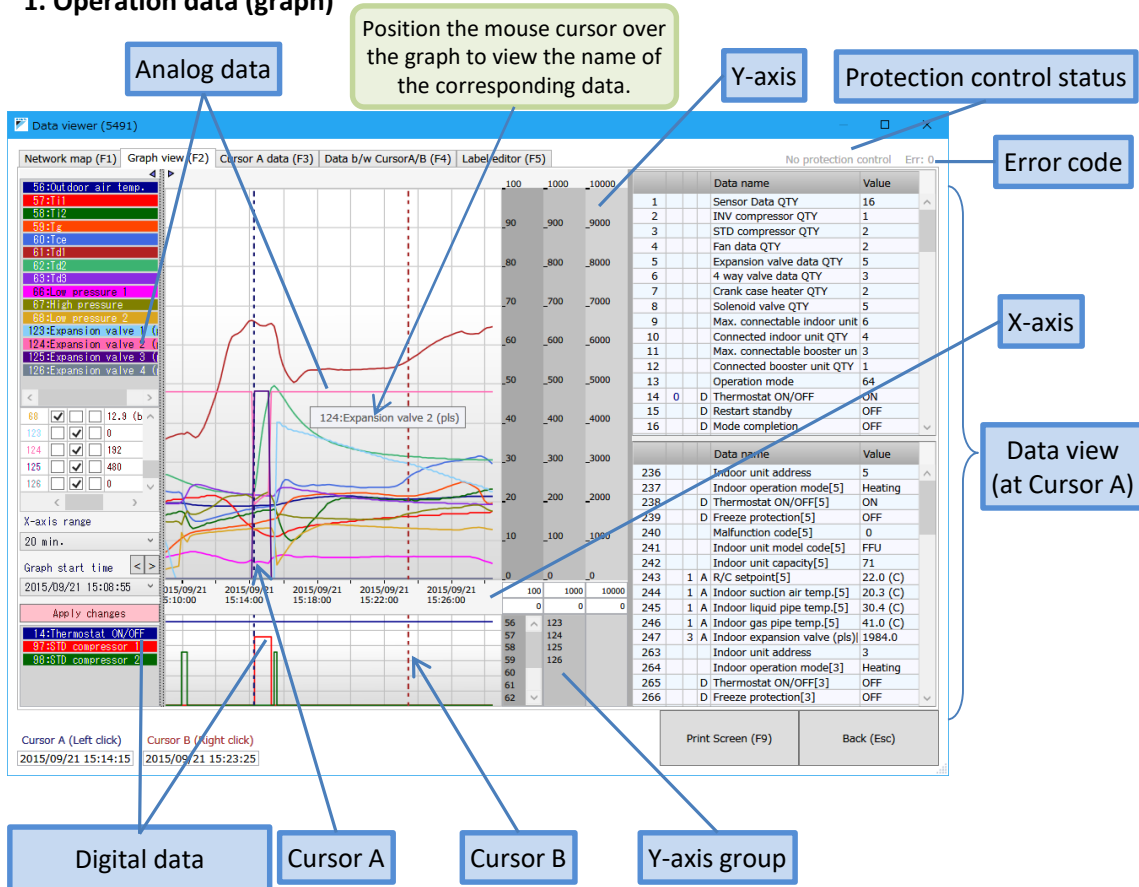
1. Operation data (graph)

Analog data

Position the mouse cursor over the graph to view the name of the corresponding data.

Y-axis

Protection control status

Error code

X-axis

Data view (at Cursor A)

Digital data

Cursor A

Cursor B

Y-axis group

Data viewer (5491)

Network map (F1) | Graph view (F2) | Cursor A data (F3) | Data b/w CursorA/B (F4) | Label editor (F5)

No protection control Err: 0

56:Outdoor air temp.
57:Ti1
58:Ti2
59:Tg
60:Tce
61:Td1
62:Td2
63:Td3
66:Low pressure 1
67:High pressure
68:Low pressure 2
123:Expansion valve 1 (
124:Expansion valve 2 (
125:Expansion valve 3 (
126:Expansion valve 4 (

68 12.3 (b
123 0
124 192
125 480
126 0

X-axis range
20 min.
Graph start time
2015/09/21 15:08:55
Apply changes

14:Thermostat ON/OFF
97:STD compressor 1
98:STD compressor 2

124:Expansion valve 2 (pls)

2015/09/21 15:10:00 | 2015/09/21 15:14:00 | 2015/09/21 15:18:00 | 2015/09/21 15:22:00 | 2015/09/21 15:26:00

100 1000 10000
90 900 9000
80 800 8000
70 700 7000
60 600 6000
50 500 5000
40 400 4000
30 300 3000
20 200 2000
10 100 1000
0 0 0

100 1000 10000
0 0 0

56 57 58 59 60 61 62
123 124 125 126

| | | | Data name | Value |
|---|---|---|---|---|
| 1 | | | Sensor Data QTY | 16 |
| 2 | | | INV compressor QTY | 1 |
| 3 | | | STD compressor QTY | 2 |
| 4 | | | Fan data QTY | 2 |
| 5 | | | Expansion valve data QTY | 5 |
| 6 | | | 4 way valve data QTY | 3 |
| 7 | | | Crank case heater QTY | 2 |
| 8 | | | Solenoid valve QTY | 5 |
| 9 | | | Max. connectable indoor unit | 6 |
| 10 | | | Connected indoor unit QTY | 4 |
| 11 | | | Max. connectable booster un | 3 |
| 12 | | | Connected booster unit QTY | 1 |
| 13 | | | Operation mode | 64 |
| 14 | 0 | D | Thermostat ON/OFF | ON |
| 15 | | D | Restart standby | OFF |
| 16 | | D | Mode completion | OFF |

| | | | Data name | Value |
|---|---|---|---|---|
| 236 | | | Indoor unit address | 5 |
| 237 | | | Indoor operation mode[5] | Heating |
| 238 | | D | Thermostat ON/OFF[5] | ON |
| 239 | | D | Freeze protection[5] | OFF |
| 240 | | | Malfunction code[5] | 0 |
| 241 | | | Indoor unit model code[5] | FFU |
| 242 | | | Indoor unit capacity[5] | 71 |
| 243 | 1 | A | R/C setpoint[5] | 22.0 (C) |
| 244 | 1 | A | Indoor suction air temp.[5] | 20.3 (C) |
| 245 | 1 | A | Indoor liquid pipe temp.[5] | 30.4 (C) |
| 246 | 1 | A | Indoor gas pipe temp.[5] | 41.0 (C) |
| 247 | 3 | A | Indoor expansion valve (pls)[ | 1984.0 |
| 263 | | | Indoor unit address | 3 |
| 264 | | | Indoor operation mode[3] | Heating |
| 265 | | D | Thermostat ON/OFF[3] | OFF |
| 266 | | D | Freeze protection[3] | OFF |

Print Screen (F9) | Back (Esc)

Cursor A (Left click) Cursor B (Right click)
2015/09/21 15:14:15 2015/09/21 15:23:25